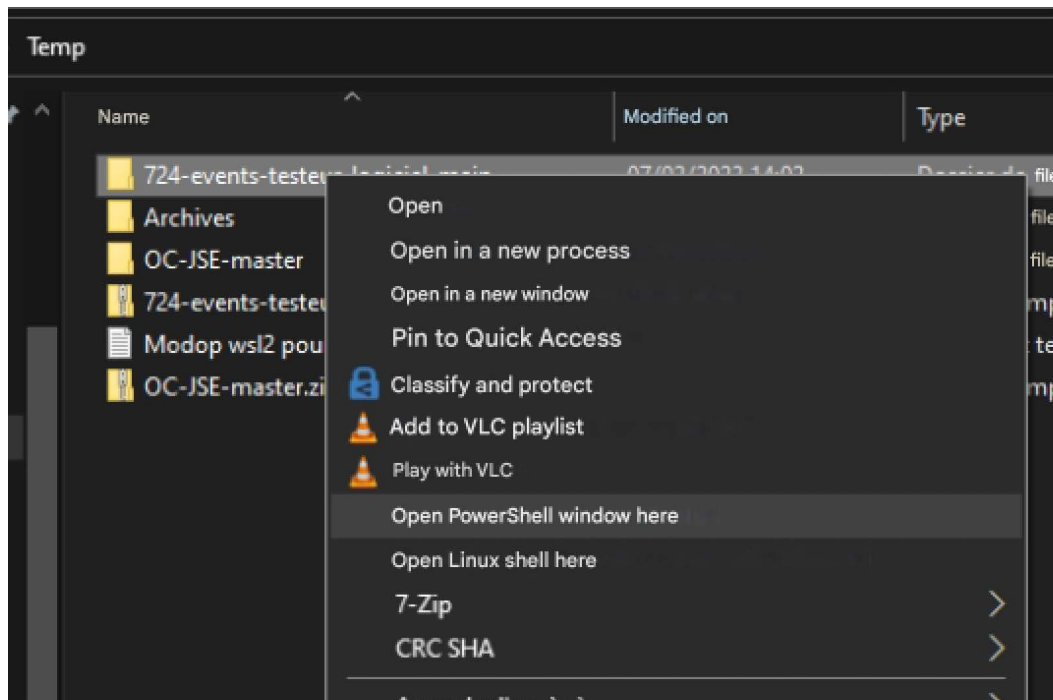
Temp

| Name | Modified on | Type |
|---|---|---|
| 724-events-testeu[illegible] | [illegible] | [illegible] file |
| Archives | | file |
| OC-JSE-master | | file |
| 724-events-testeu | | mp |
| Modop wsl2 pou | | te |
| OC-JSE-master.zi | | mp |

Open
Open in a new process
Open in a new window
Pin to Quick Access
Classify and protect
Add to VLC playlist
Play with VLC
Open PowerShell window here
Open Linux shell here
7-Zip
CRC SHA
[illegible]